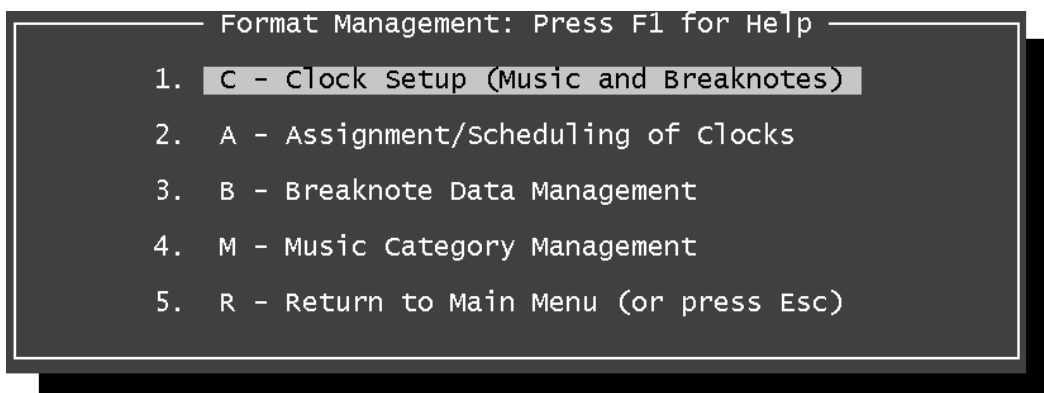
Format Management: Press F1 for Help

1. C - Clock Setup (Music and Breaknotes)

2. A - Assignment/Scheduling of Clocks

3. B - Breaknote Data Management

4. M - Music Category Management

5. R - Return to Main Menu (or press Esc)